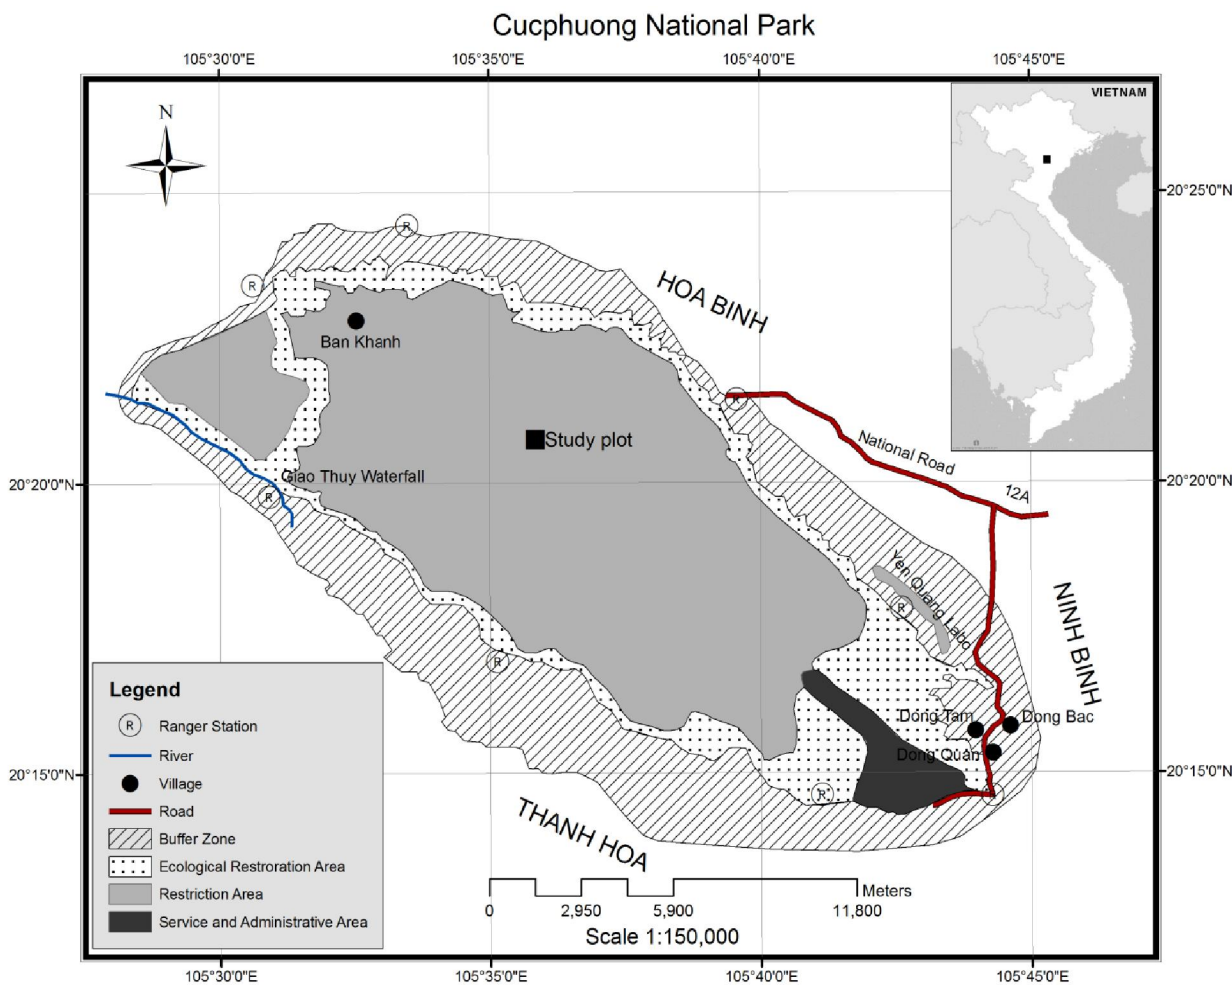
Cucphuong National Park

105°30'0"E
105°35'0"E
105°40'0"E
105°45'0"E

N

VIETNAM

20°25'0"N

R
R

HOA BINH

Ban Khanh

Study plot

National Road

12A

Giao Thuy Waterfall

R

20°20'0"N
20°20'0"N

Yen Quang Lake

R

NINH BINH

R

Dong Tam
Dong Bac
Dong Quan

20°15'0"N
20°15'0"N

R

THANH HOA

Legend
R Ranger Station
River
Village
Road
Buffer Zone
Ecological Restroration Area
Restriction Area
Service and Administrative Area

0
2,950
5,900
11,800
Meters
Scale 1:150,000

105°30'0"E
105°35'0"E
105°40'0"E
105°45'0"E